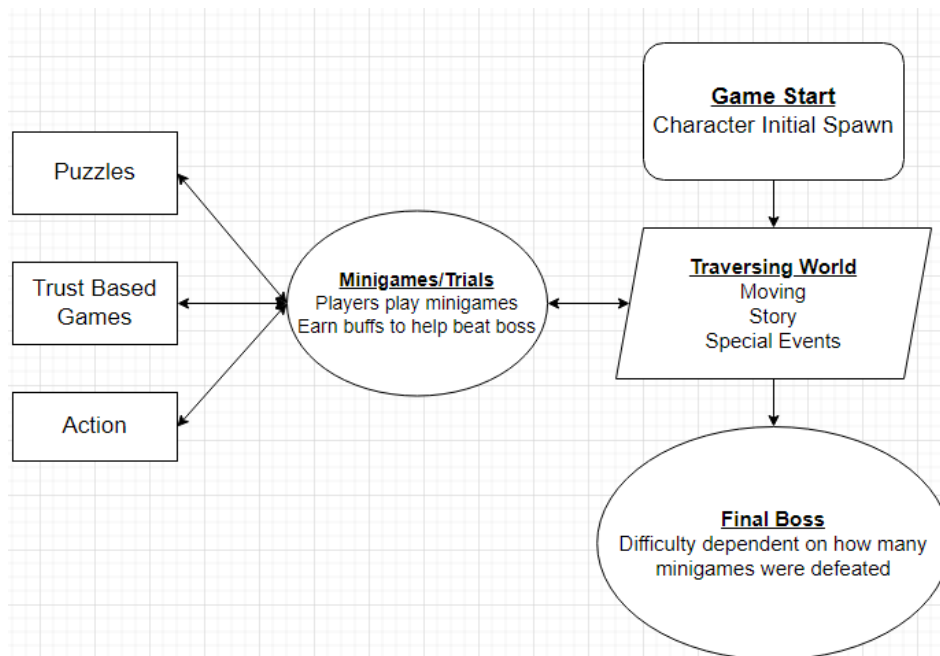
Game Start
Character Initial Spawn

Puzzles

Trust Based Games

Action

Minigames/Trials
Players play minigames
Earn buffs to help beat boss

Traversing World
Moving
Story
Special Events

Final Boss
Difficulty dependent on how many minigames were defeated